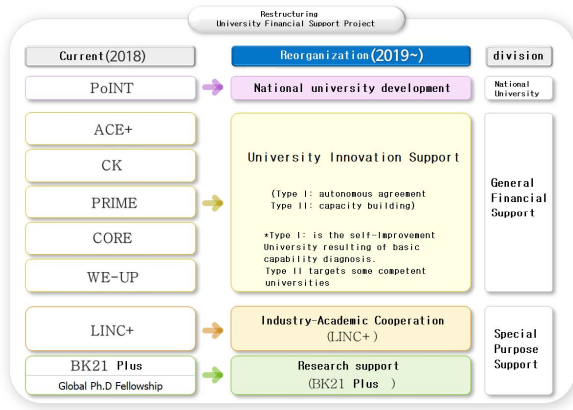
Restructuring
University Financial Support Project

Current(2018)

Reorganization(2019~)

division

PoINT

National university development

National University

ACE+

CK

PRIME

CORE

WE-UP

University Innovation Support

(Type I: autonomous agreement
Type II: capacity building)

*Type I: is the self-Improvement University resulting of basic capability diagnosis.
Type II targets some competent universities

General Financial Support

LINC+

Industry-Academic Cooperation
(LINC+)

BK21 Plus

Global Ph.D Fellowship

Research support
(BK21 Plus )

Special Purpose Support